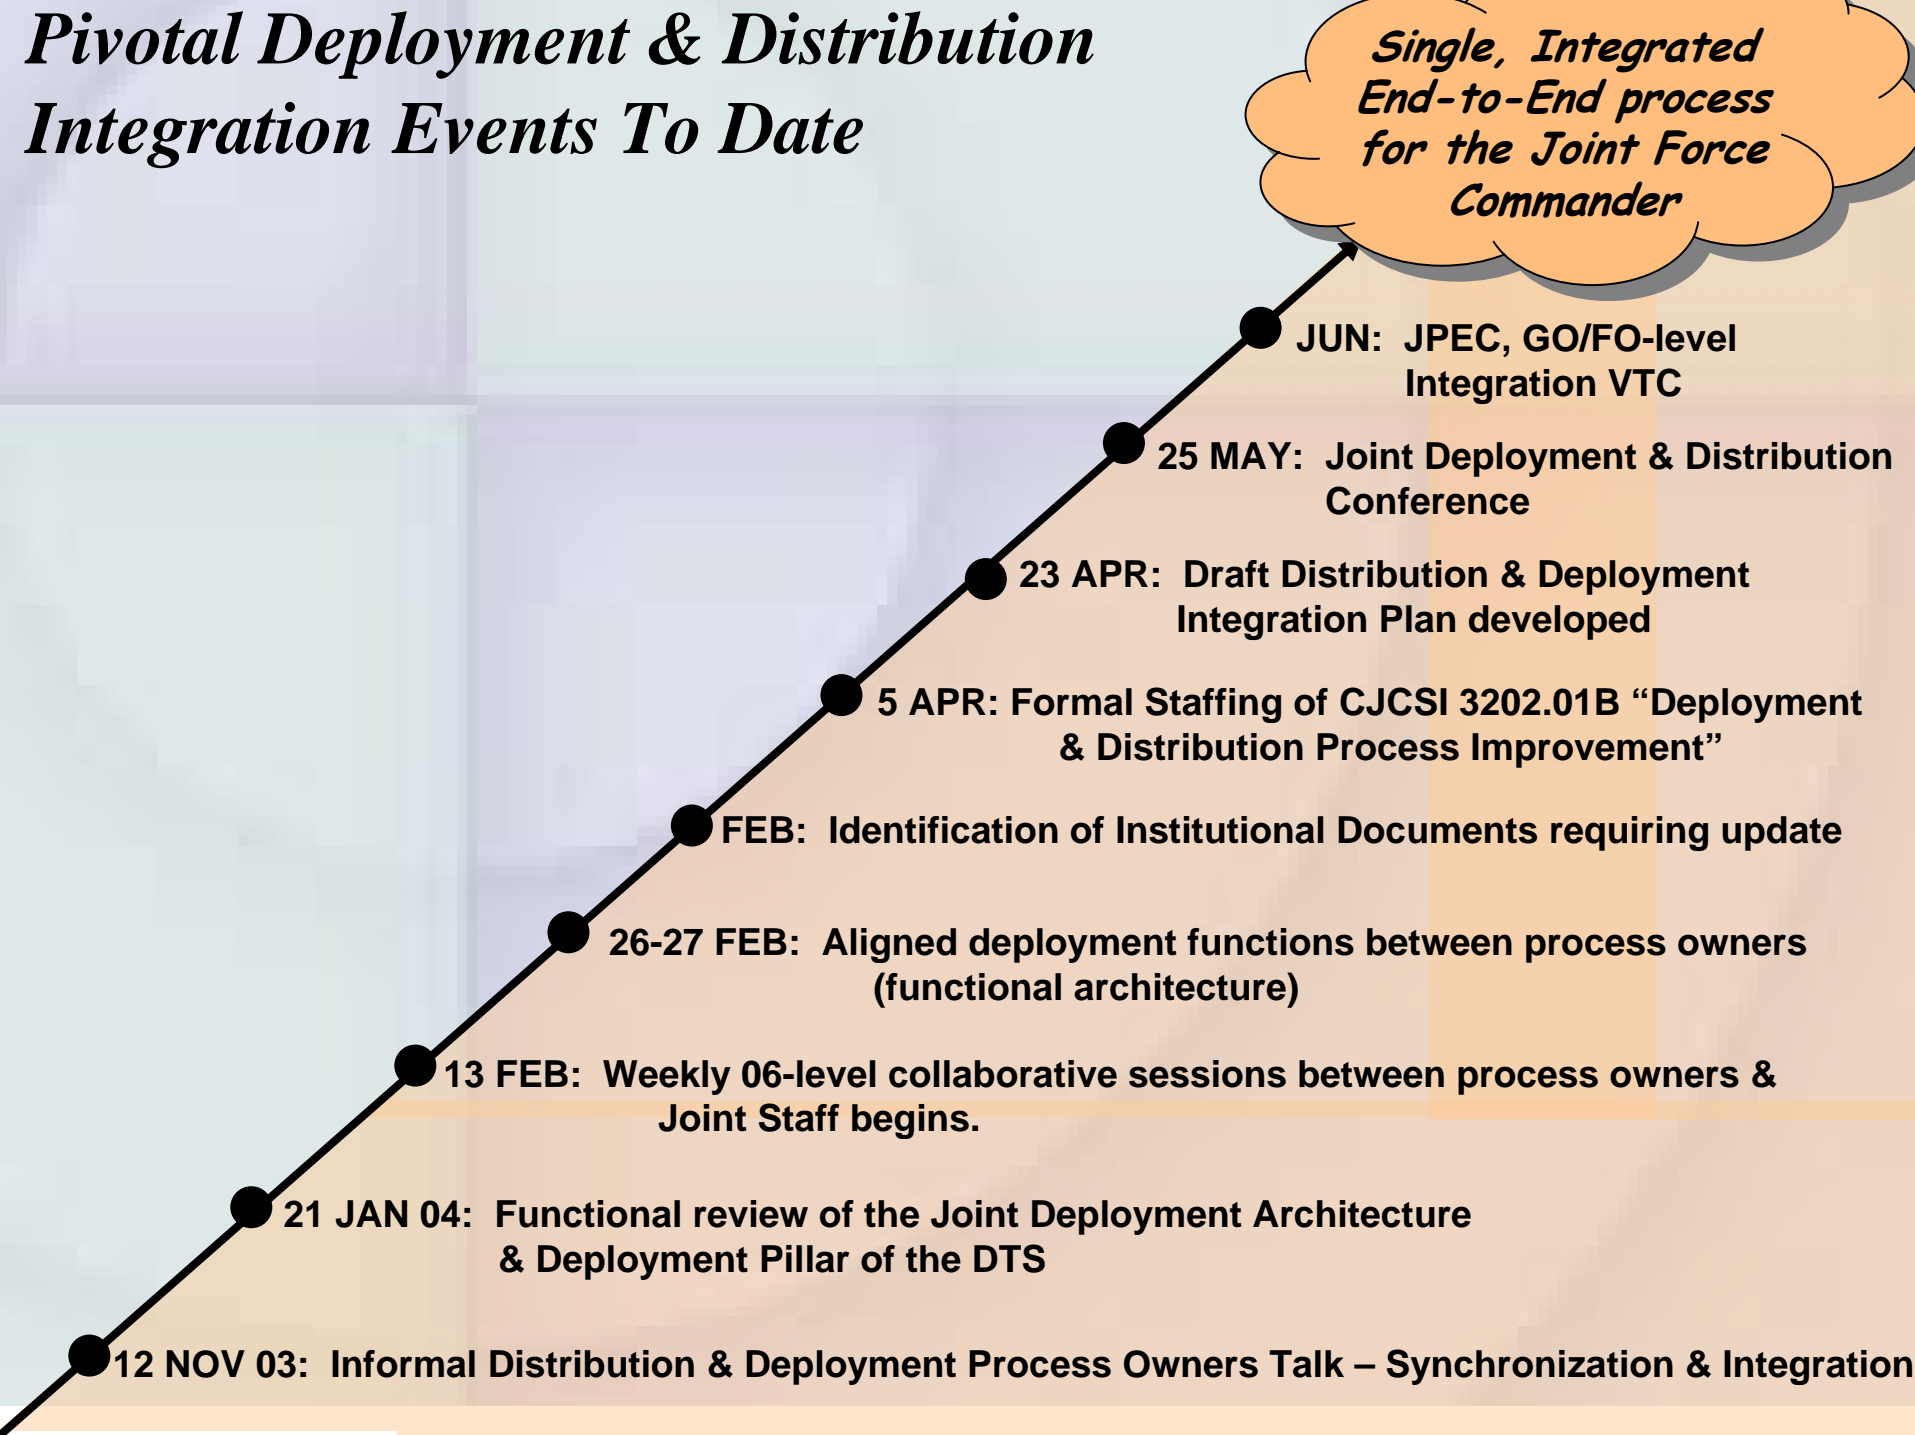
Pivotal Deployment & Distribution Integration Events To Date

Single, Integrated End-to-End process for the Joint Force Commander

JUN: JPEC, GO/FO-level Integration VTC

25 MAY: Joint Deployment & Distribution Conference

23 APR: Draft Distribution & Deployment Integration Plan developed

5 APR: Formal Staffing of CJCSI 3202.01B “Deployment & Distribution Process Improvement”

FEB: Identification of Institutional Documents requiring update

26-27 FEB: Aligned deployment functions between process owners (functional architecture)

13 FEB: Weekly 06-level collaborative sessions between process owners & Joint Staff begins.

21 JAN 04: Functional review of the Joint Deployment Architecture & Deployment Pillar of the DTS

12 NOV 03: Informal Distribution & Deployment Process Owners Talk – Synchronization & Integration